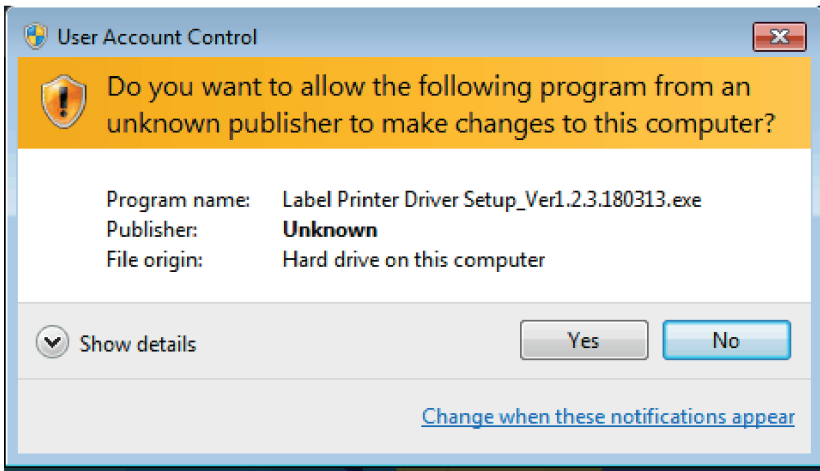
User Account Control

Do you want to allow the following program from an unknown publisher to make changes to this computer?

| Program name: | Label Printer Driver Setup_Ver1.2.3.180313.exe |
|---|---|
| Publisher: | **Unknown** |
| File origin: | Hard drive on this computer |

Show details

Yes

No

Change when these notifications appear